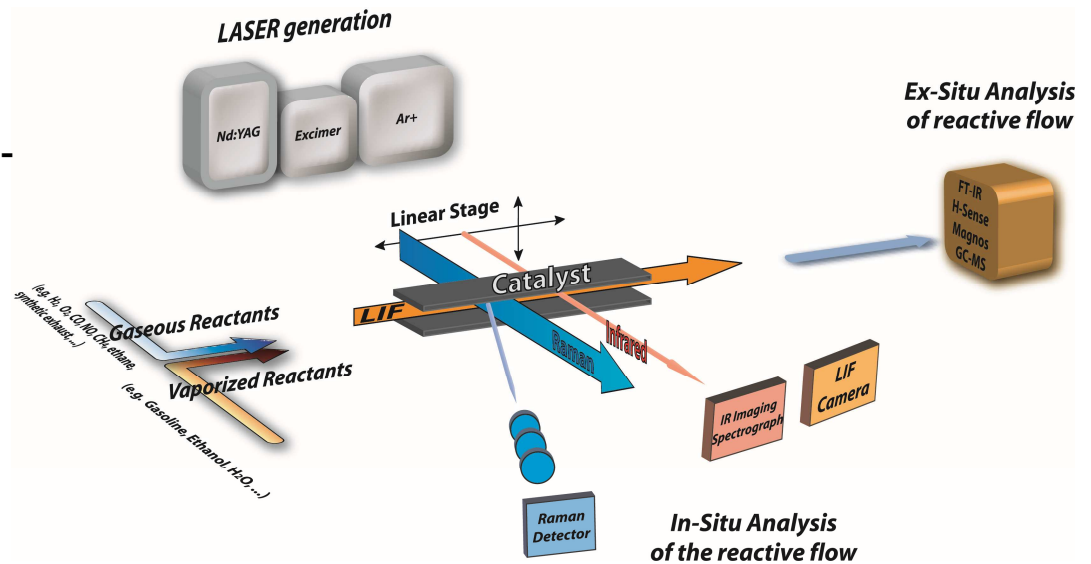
LASER generation

Nd:YAG

Excimer

Ar+

Ex-Situ Analysis of reactive flow

FT-IR
H-Sense
Magnos
GC-MS

Linear Stage

Catalyst

LIF

Raman

Infrared

(e.g. $H_2$, $O_2$, CO, NO, $CH_4$, ethane, synthetic exhaust, ...)

Gaseous Reactants

Vaporized Reactants

(e.g. Gasoline, Ethanol, $H_2O$, ...)

IR Imaging Spectrograph

LIF Camera

Raman Detector

In-Situ Analysis of the reactive flow